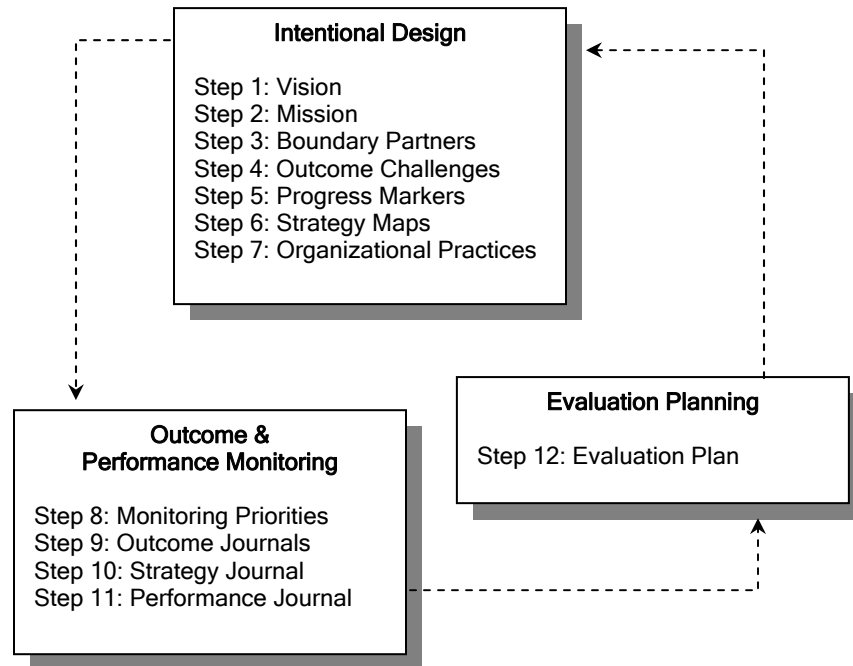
Intentional Design

Step 1: Vision
Step 2: Mission
Step 3: Boundary Partners
Step 4: Outcome Challenges
Step 5: Progress Markers
Step 6: Strategy Maps
Step 7: Organizational Practices

Outcome & Performance Monitoring

Step 8: Monitoring Priorities
Step 9: Outcome Journals
Step 10: Strategy Journal
Step 11: Performance Journal

Evaluation Planning

Step 12: Evaluation Plan